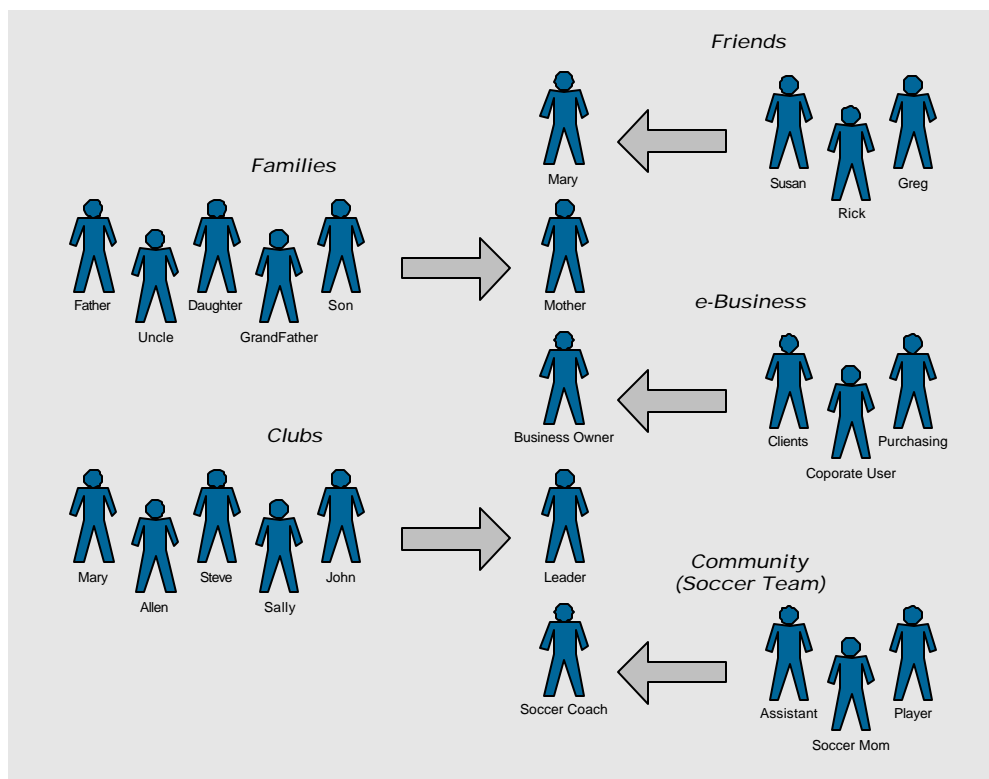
Friends

Mary

Susan

Rick

Greg

Families

Father

Uncle

Daughter

GrandFather

Son

Mother

e-Business

Business Owner

Clients

Coporate User

Purchasing

Clubs

Mary

Allen

Steve

Sally

John

Leader

Community
(Soccer Team)

Soccer Coach

Assistant

Soccer Mom

Player